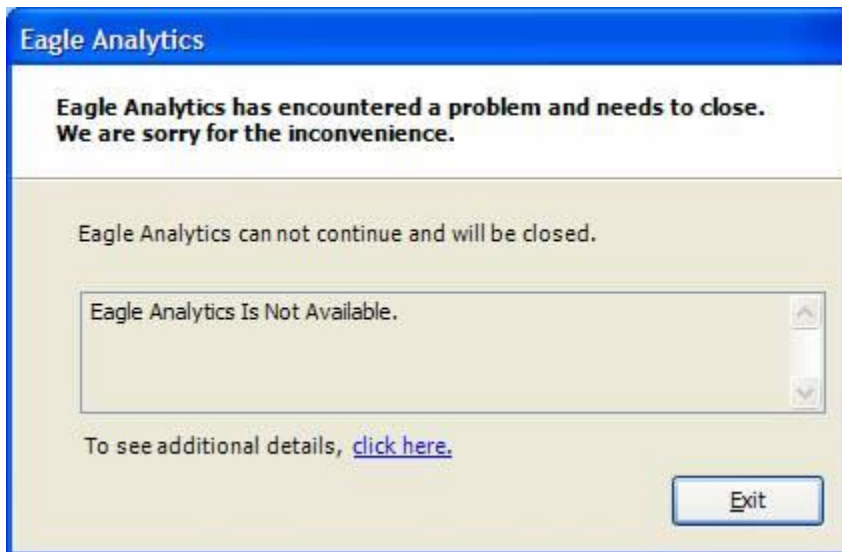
Eagle Analytics

Eagle Analytics has encountered a problem and needs to close. We are sorry for the inconvenience.

Eagle Analytics can not continue and will be closed.

Eagle Analytics Is Not Available.

To see additional details, click here.

Exit